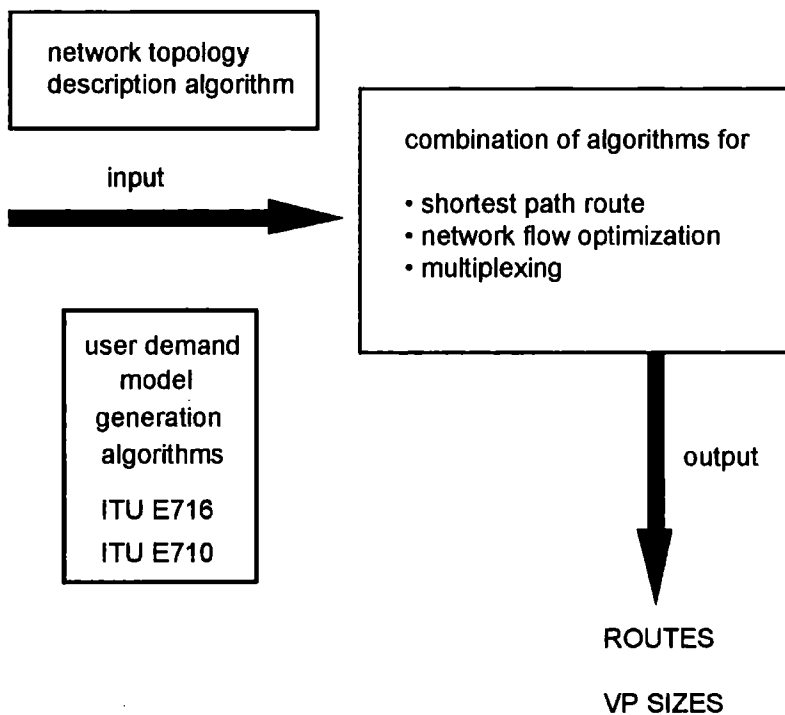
network topology description algorithm

input

combination of algorithms for

• shortest path route
• network flow optimization
• multiplexing

user demand model generation algorithms

ITU E716

ITU E710

output

ROUTES

VP SIZES